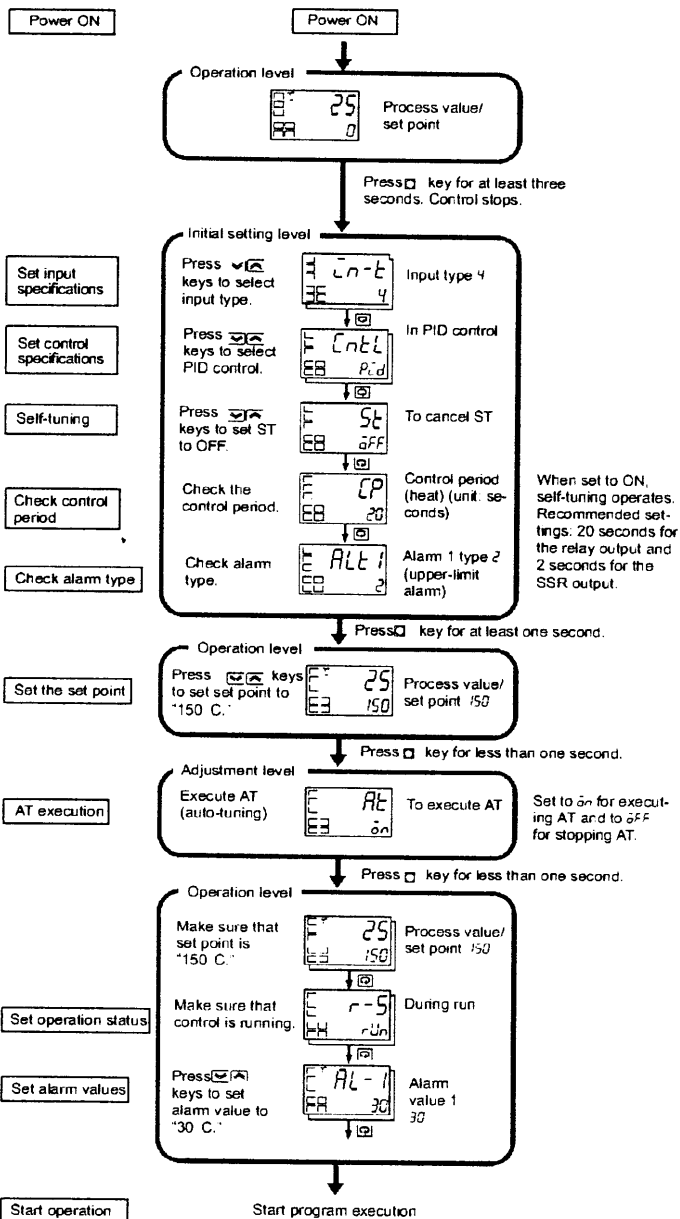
Power ON

Power ON

Operation level

25
0

Process value/ set point

Press key for at least three seconds. Control stops.

Initial setting level

Set input specifications

Press keys to select input type.

in-t
4

Input type 4

Set control specifications

Press keys to select PID control.

CntL
Pid

In PID control

Self-tuning

Press keys to set ST to OFF.

St
oFF

To cancel ST

Check control period

Check the control period.

CP
20

Control period (heat) (unit: seconds)

When set to ON, self-tuning operates. Recommended settings: 20 seconds for the relay output and 2 seconds for the SSR output.

Check alarm type

Check alarm type.

ALt 1
2

Alarm 1 type 2 (upper-limit alarm)

Press key for at least one second.

Operation level

Set the set point

Press keys to set set point to "150 C."

25
150

Process value/ set point 150

Press key for less than one second.

Adjustment level

AT execution

Execute AT (auto-tuning)

At
on

To execute AT

Set to on for executing AT and to oFF for stopping AT.

Press key for less than one second.

Operation level

Make sure that set point is "150 C."

25
150

Process value/ set point 150

Set operation status

Make sure that control is running.

r-S
rUn

During run

Set alarm values

Press keys to set alarm value to "30 C."

AL-1
30

Alarm value 1 30

Start operation

Start program execution